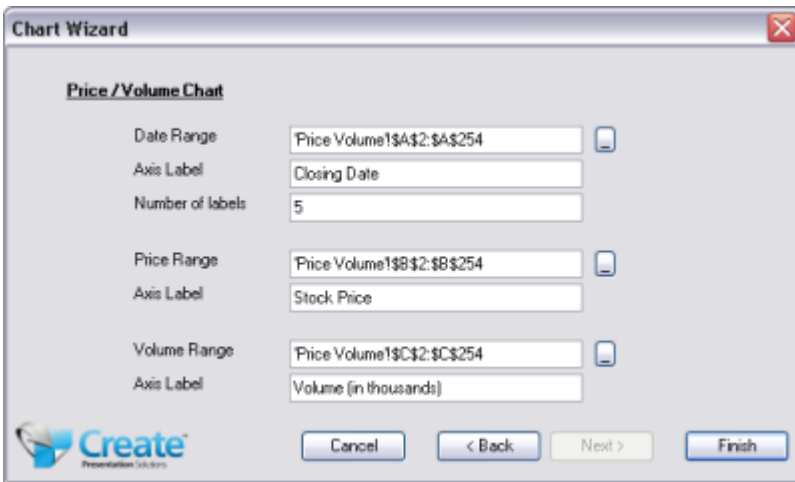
Chart Wizard

Price / Volume Chart

Date Range 'Price Volume'!$A$2:$A$254

Axis Label Closing Date

Number of labels 5

Price Range 'Price Volume'!$B$2:$B$254

Axis Label Stock Price

Volume Range 'Price Volume'!$C$2:$C$254

Axis Label Volume (in thousands)

Create
Presentation Solutions

Cancel
< Back
Next >
Finish